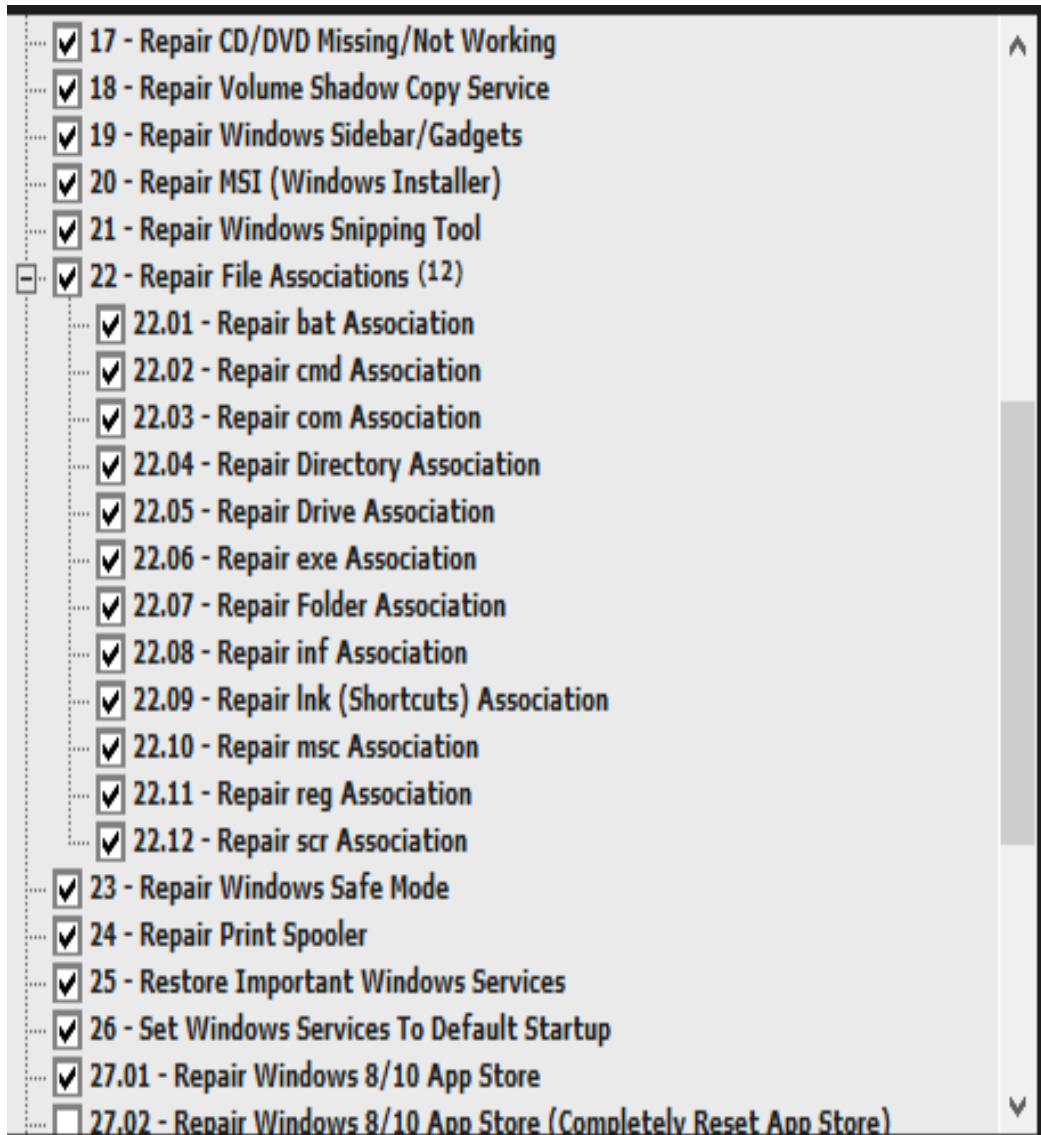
17 - Repair CD/DVD Missing/Not Working
18 - Repair Volume Shadow Copy Service
19 - Repair Windows Sidebar/Gadgets
20 - Repair MSI (Windows Installer)
21 - Repair Windows Snipping Tool
22 - Repair File Associations (12)
22.01 - Repair bat Association
22.02 - Repair cmd Association
22.03 - Repair com Association
22.04 - Repair Directory Association
22.05 - Repair Drive Association
22.06 - Repair exe Association
22.07 - Repair Folder Association
22.08 - Repair inf Association
22.09 - Repair lnk (Shortcuts) Association
22.10 - Repair msc Association
22.11 - Repair reg Association
22.12 - Repair scr Association
23 - Repair Windows Safe Mode
24 - Repair Print Spooler
25 - Restore Important Windows Services
26 - Set Windows Services To Default Startup
27.01 - Repair Windows 8/10 App Store
27.02 - Repair Windows 8/10 App Store (Completely Reset App Store)